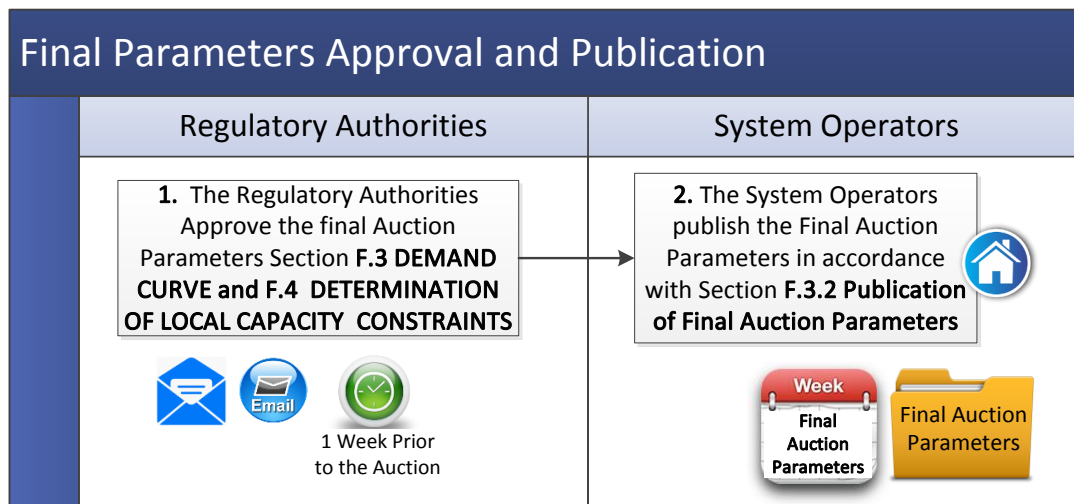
Final Parameters Approval and Publication

Regulatory Authorities

System Operators

**1.** The Regulatory Authorities Approve the final Auction Parameters Section **F.3 DEMAND CURVE and F.4 DETERMINATION OF LOCAL CAPACITY CONSTRAINTS**

**2.** The System Operators publish the Final Auction Parameters in accordance with Section **F.3.2 Publication of Final Auction Parameters**

Email

1 Week Prior to the Auction

Week

Final Auction Parameters

Final Auction Parameters